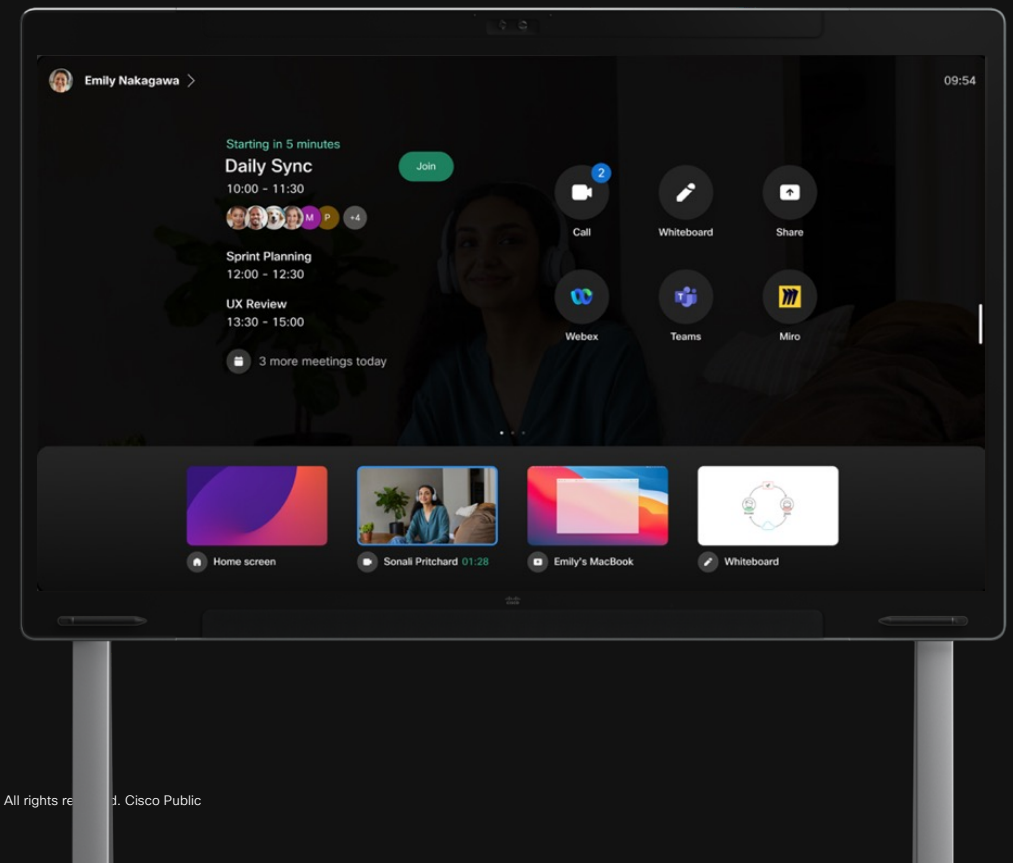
Emily Nakagawa >

09:54

Starting in 5 minutes
Daily Sync
10:00 - 11:30

M P +4

Join

Sprint Planning
12:00 - 12:30

UX Review
13:30 - 15:00

3 more meetings today

2
Call

Whiteboard

Share

Webex

Teams

Miro

Home screen

Sonali Pritchard 01:28

Emily's MacBook

Whiteboard

All rights re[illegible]d. Cisco Public